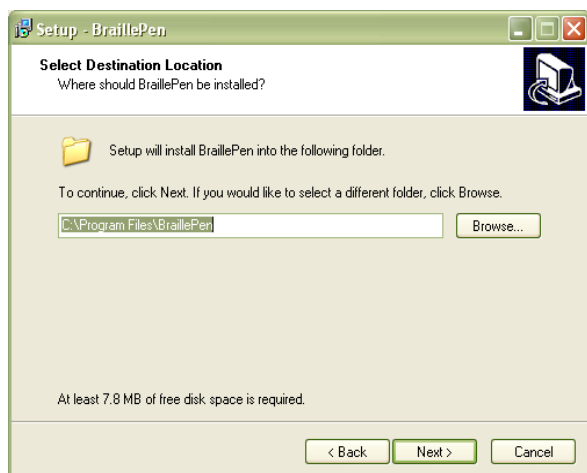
Setup - BraillePen

Select Destination Location
Where should BraillePen be installed?

Setup will install BraillePen into the following folder.

To continue, click Next. If you would like to select a different folder, click Browse.

C:\Program Files\BraillePen

Browse...

At least 7.8 MB of free disk space is required.

< Back
Next >
Cancel